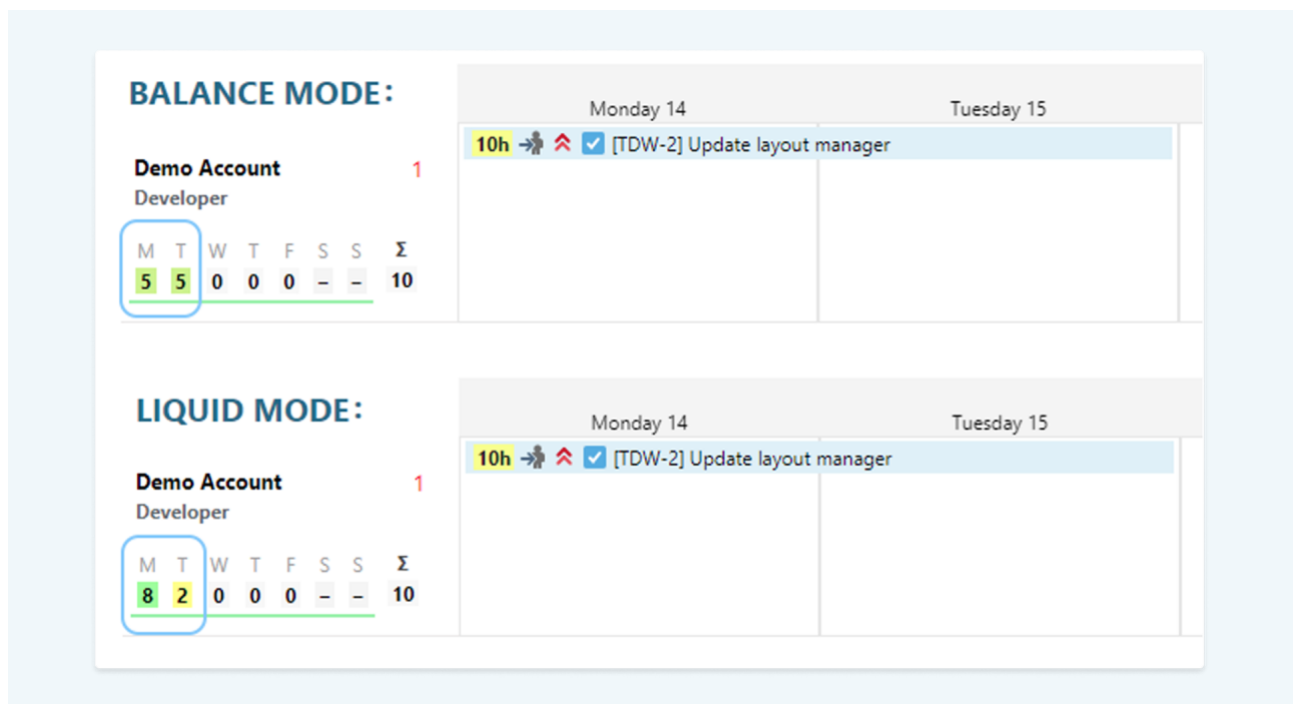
BALANCE MODE:

Demo Account 1
Developer

| M | T | W | T | F | S | S | Σ |
|---|---|---|---|---|---|---|---|
| 5 | 5 | 0 | 0 | 0 | – | – | 10 |

Monday 14 Tuesday 15

10h [TDW-2] Update layout manager

LIQUID MODE:

Demo Account 1
Developer

| M | T | W | T | F | S | S | Σ |
|---|---|---|---|---|---|---|---|
| 8 | 2 | 0 | 0 | 0 | – | – | 10 |

Monday 14 Tuesday 15

10h [TDW-2] Update layout manager